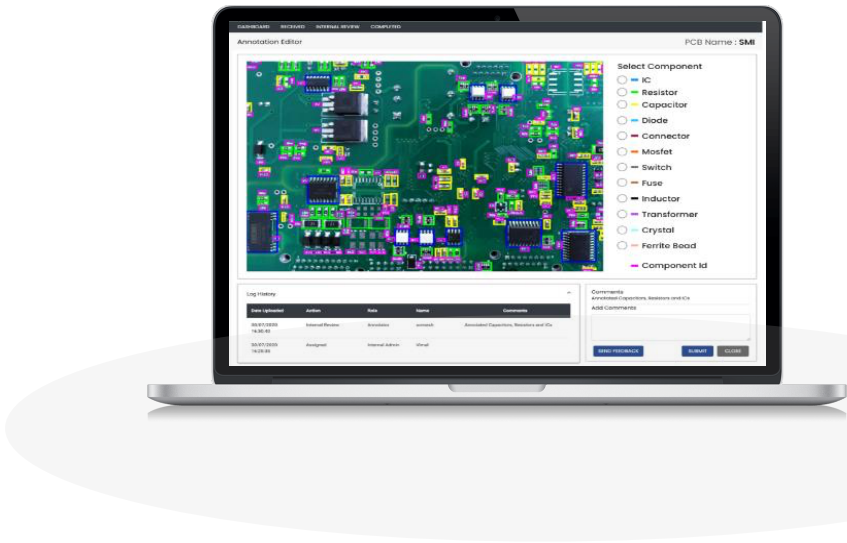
DASHBOARD RECEIVED INTERNAL REVIEW COMPLETED

Annotation Editor

PCB Name : SMI

Select Component
IC
Resistor
Capacitor
Diode
Connector
Mosfet
Switch
Fuse
Inductor
Transformer
Crystal
Ferrite Bead
Component Id

Log History

| Date Uploaded | Action | Role | Name | Comments |
|---|---|---|---|---|
| 30/07/2020 14:30:10 | Internal Review | Annotator | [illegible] | Annotated Capacitors, Resistors and ICs |
| 30/07/2020 14:20:35 | Assigned | Internal Admin | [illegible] | |

Comments
Annotated Capacitors, Resistors and ICs
Add Comments

SEND FEEDBACK
SUBMIT
CLOSE